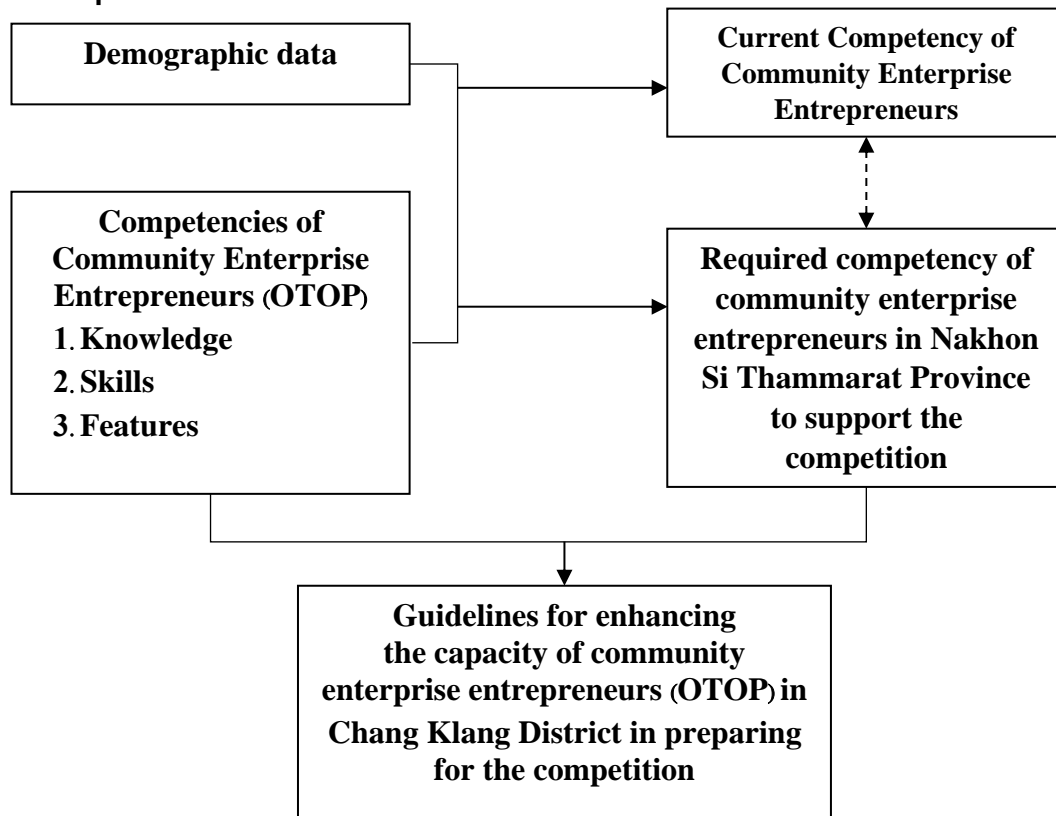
Demographic data

Current Competency of Community Enterprise Entrepreneurs

Competencies of Community Enterprise Entrepreneurs (OTOP)
1. Knowledge
2. Skills
3. Features

Required competency of community enterprise entrepreneurs in Nakhon Si Thammarat Province to support the competition

Guidelines for enhancing the capacity of community enterprise entrepreneurs (OTOP) in Chang Klang District in preparing for the competition